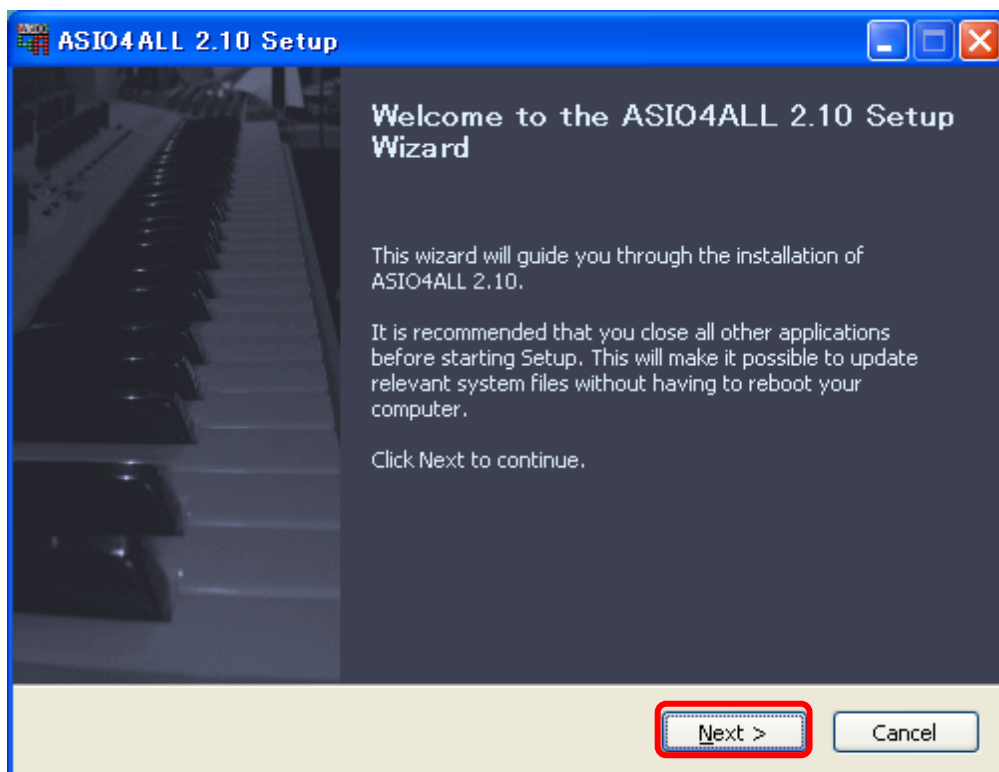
ASIO4ALL 2.10 Setup

Welcome to the ASIO4ALL 2.10 Setup Wizard

This wizard will guide you through the installation of ASIO4ALL 2.10.

It is recommended that you close all other applications before starting Setup. This will make it possible to update relevant system files without having to reboot your computer.

Click Next to continue.

Next >

Cancel